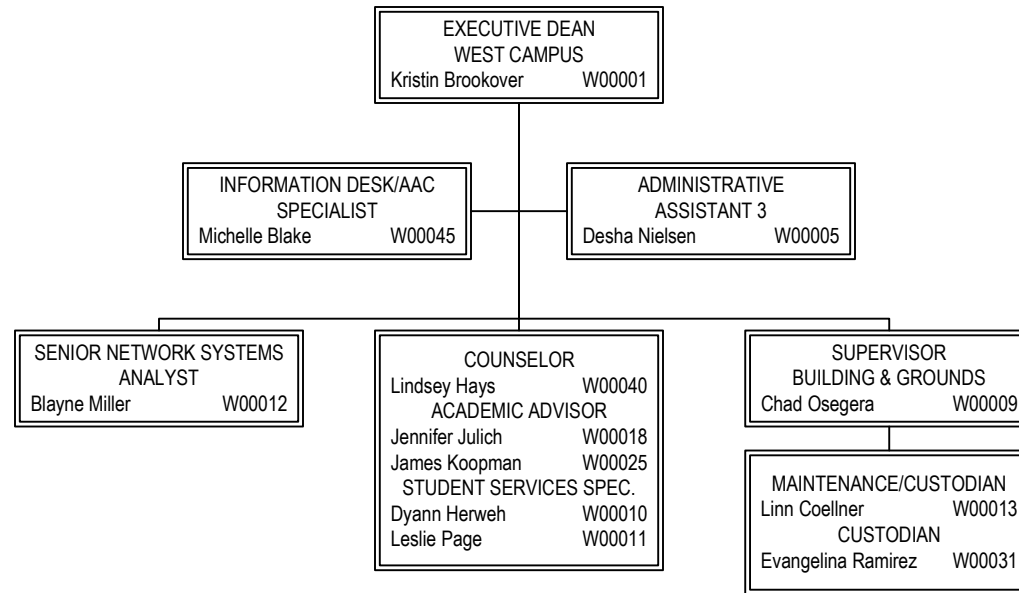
EXECUTIVE DEAN
WEST CAMPUS
Kristin Brookover W00001

INFORMATION DESK/AAC
SPECIALIST
Michelle Blake W00045

ADMINISTRATIVE
ASSISTANT 3
Desha Nielsen W00005

SENIOR NETWORK SYSTEMS
ANALYST
Blayne Miller W00012

COUNSELOR
Lindsey Hays W00040
ACADEMIC ADVISOR
Jennifer Julich W00018
James Koopman W00025
STUDENT SERVICES SPEC.
Dyann Herweh W00010
Leslie Page W00011

SUPERVISOR
BUILDING & GROUNDS
Chad Osegera W00009

MAINTENANCE/CUSTODIAN
Linn Coellner W00013
CUSTODIAN
Evangelina Ramirez W00031